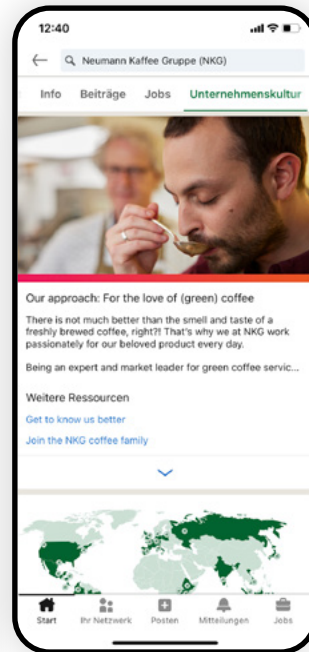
12:40

Neumann Kaffee Gruppe (NKG)

Info Beiträge Jobs Unternehmenskultur

Our approach: For the love of (green) coffee

There is not much better than the smell and taste of a freshly brewed coffee, right?! That's why we at NKG work passionately for our beloved product every day.

Being an expert and market leader for green coffee servic...

Weitere Ressourcen

Get to know us better

Join the NKG coffee family

Start Ihr Netzwerk Posten Mitteilungen Jobs